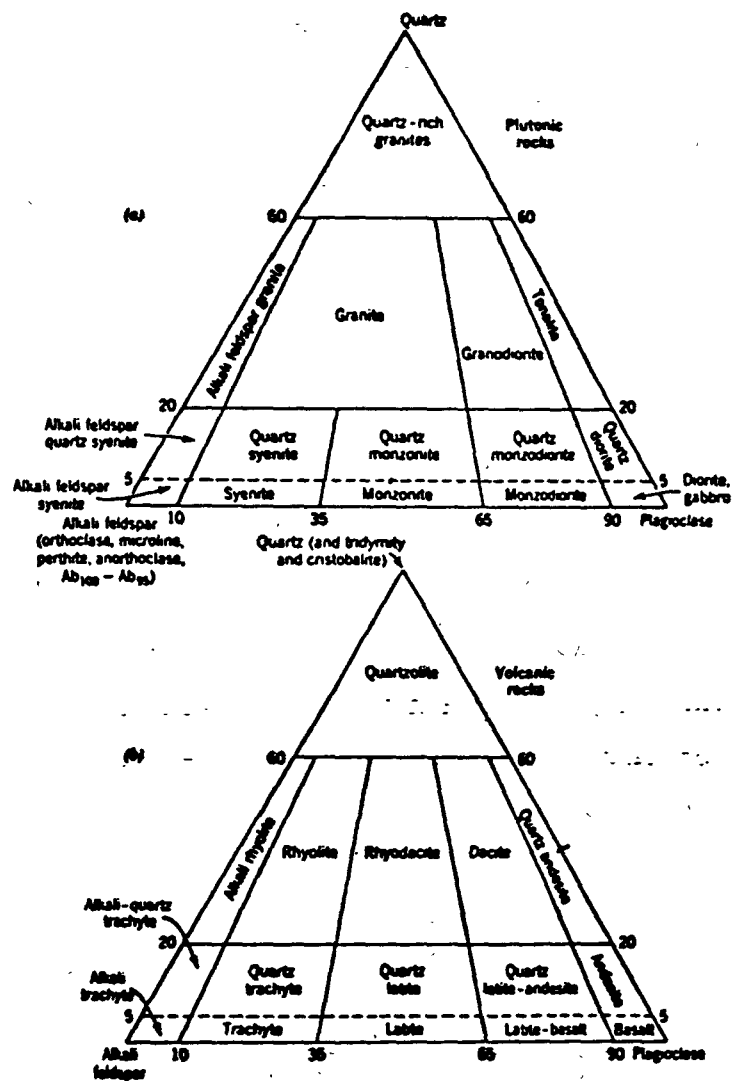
Quartz

Quartz-rich granites

Plutonic rocks

(a)

60

60

Alkali feldspar granite

Granite

Granodiorite

Tonalite

20

20

Alkali feldspar quartz syenite

Quartz syenite

Quartz monzonite

Quartz monzodiorite

Quartz diorite

Alkali feldspar syenite

5

5

Syenite

Monzonite

Monzodiorite

Diorite, gabbro

10

35

65

90

Plagioclase

Alkali feldspar (orthoclase, microline, perthite, anorthoclase, $Ab_{100} - Ab_{95}$)

Quartz (and tridymite and cristobalite)

Quartzolite

Volcanic rocks

(b)

60

60

Alkali rhyolite

Rhyolite

Rhyodacite

Dacite

Quartz andesite

Alkali-quartz trachyte

20

20

Alkali trachyte

Quartz trachyte

Quartz latite

Quartz latite-andesite

Andesite

5

5

Trachyte

Latite

Latite-basalt

Basalt

Alkali feldspar

10

35

65

90

Plagioclase